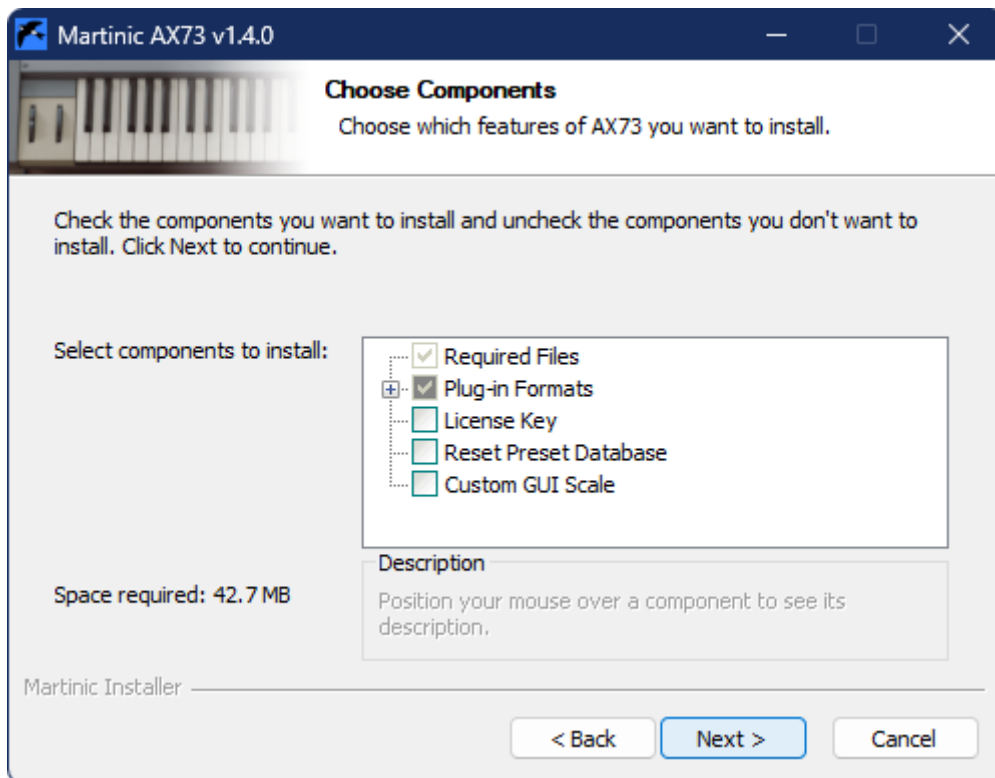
Martinic AX73 v1.4.0

Choose Components

Choose which features of AX73 you want to install.

Check the components you want to install and uncheck the components you don't want to install. Click Next to continue.

Select components to install:

Required Files
Plug-in Formats
License Key
Reset Preset Database
Custom GUI Scale

Description

Position your mouse over a component to see its description.

Space required: 42.7 MB

Martinic Installer

< Back

Next >

Cancel